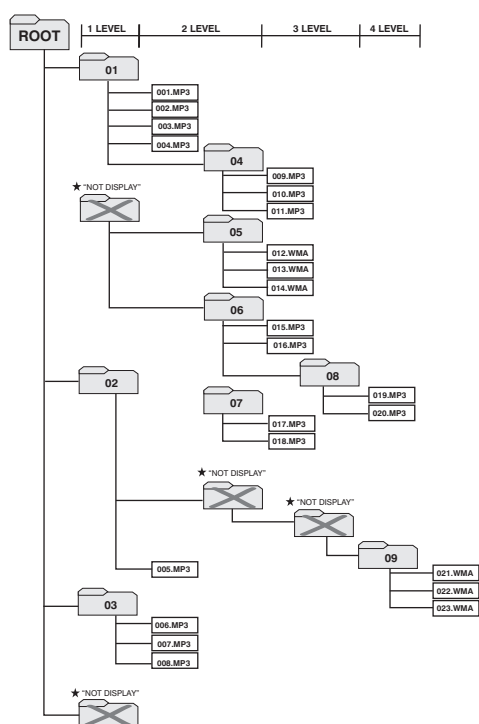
ROOT

1 LEVEL | 2 LEVEL | 3 LEVEL | 4 LEVEL

01

001.MP3

002.MP3

003.MP3

004.MP3

04

009.MP3

010.MP3

011.MP3

★ "NOT DISPLAY"

05

012.WMA

013.WMA

014.WMA

06

015.MP3

016.MP3

08

019.MP3

020.MP3

02

07

017.MP3

018.MP3

★ "NOT DISPLAY"

★ "NOT DISPLAY"

005.MP3

09

021.WMA

022.WMA

023.WMA

03

006.MP3

007.MP3

008.MP3

★ "NOT DISPLAY"